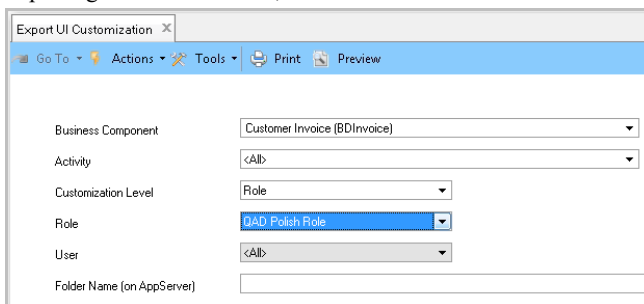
Export UI Customization ×

Go To ▾ Actions ▾ Tools ▾ Print Preview

| | |
|---|---|
| Business Component | Customer Invoice (BDInvoice) |
| Activity | <All> |
| Customization Level | Role |
| Role | QAD Polish Role |
| User | <All> |
| Folder Name (on AppServer) | |